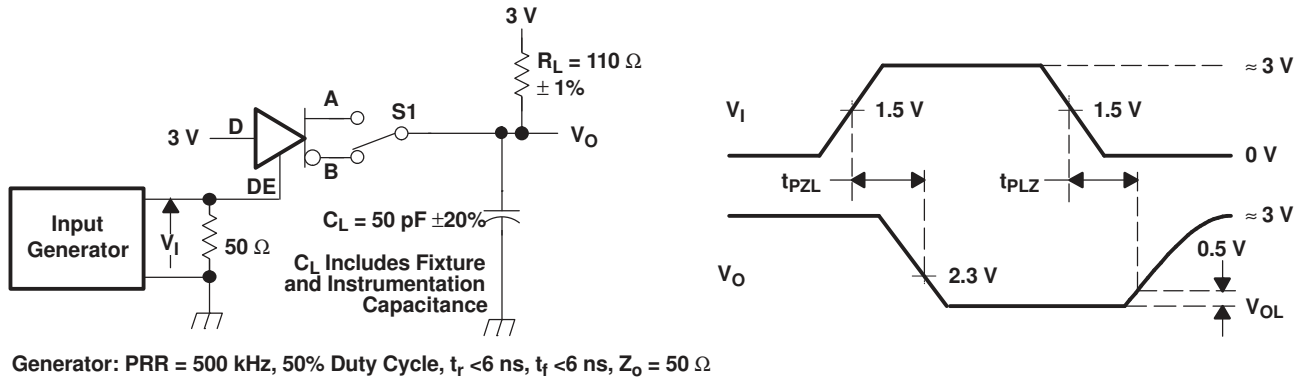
3 V

$R_L$ = 110 Ω ± 1%

A

S1

3 V D

$V_O$

B

DE

Input Generator

$V_I$

50 Ω

$C_L$ = 50 pF ±20%

$C_L$ Includes Fixture and Instrumentation Capacitance

$V_I$

1.5 V

1.5 V

≈ 3 V

0 V

$t_{PZL}$

$t_{PLZ}$

≈ 3 V

$V_O$

2.3 V

0.5 V

$V_{OL}$

Generator: PRR = 500 kHz, 50% Duty Cycle, $t_r$ <6 ns, $t_f$ <6 ns, $Z_o$ = 50 Ω